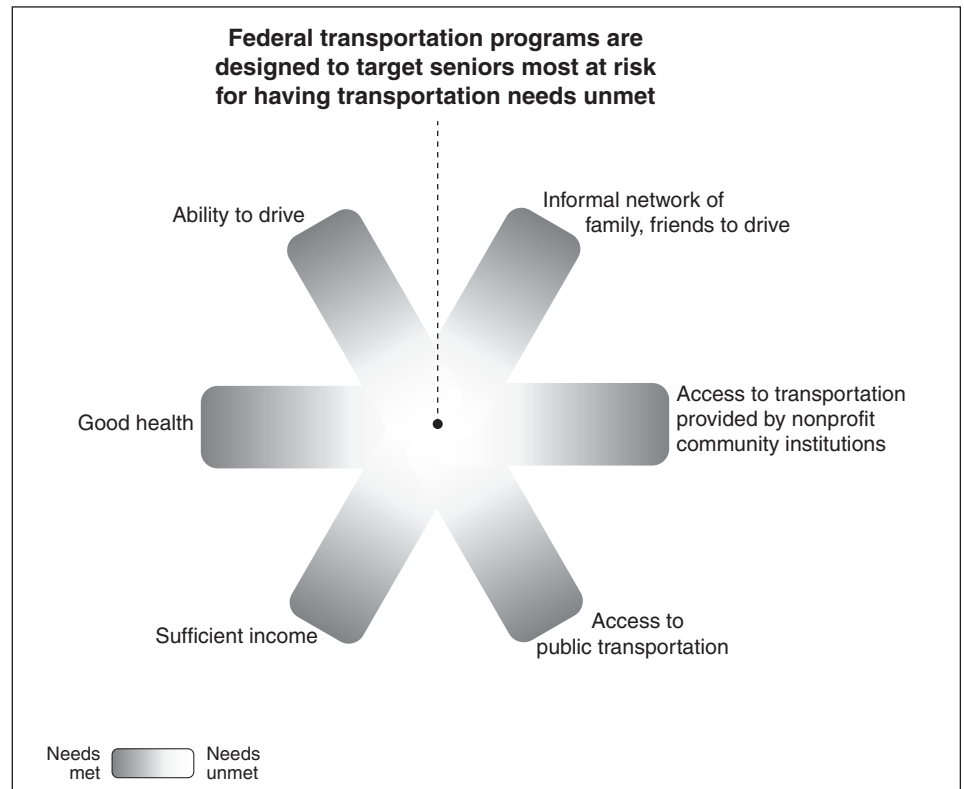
Federal transportation programs are designed to target seniors most at risk for having transportation needs unmet

Ability to drive

Informal network of family, friends to drive

Good health

Access to transportation provided by nonprofit community institutions

Sufficient income

Access to public transportation

Needs met

Needs unmet